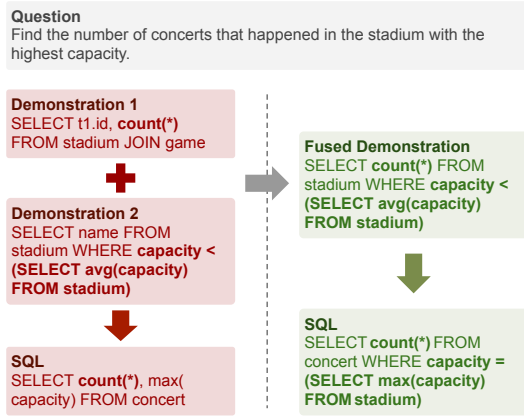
Question
Find the number of concerts that happened in the stadium with the highest capacity.

Demonstration 1
SELECT t1.id, count(*) FROM stadium JOIN game

Demonstration 2
SELECT name FROM stadium WHERE capacity < (SELECT avg(capacity) FROM stadium)

SQL
SELECT count(*), max( capacity) FROM concert

Fused Demonstration
SELECT count(*) FROM stadium WHERE capacity < (SELECT avg(capacity) FROM stadium)

SQL
SELECT count(*) FROM concert WHERE capacity = (SELECT max(capacity) FROM stadium)